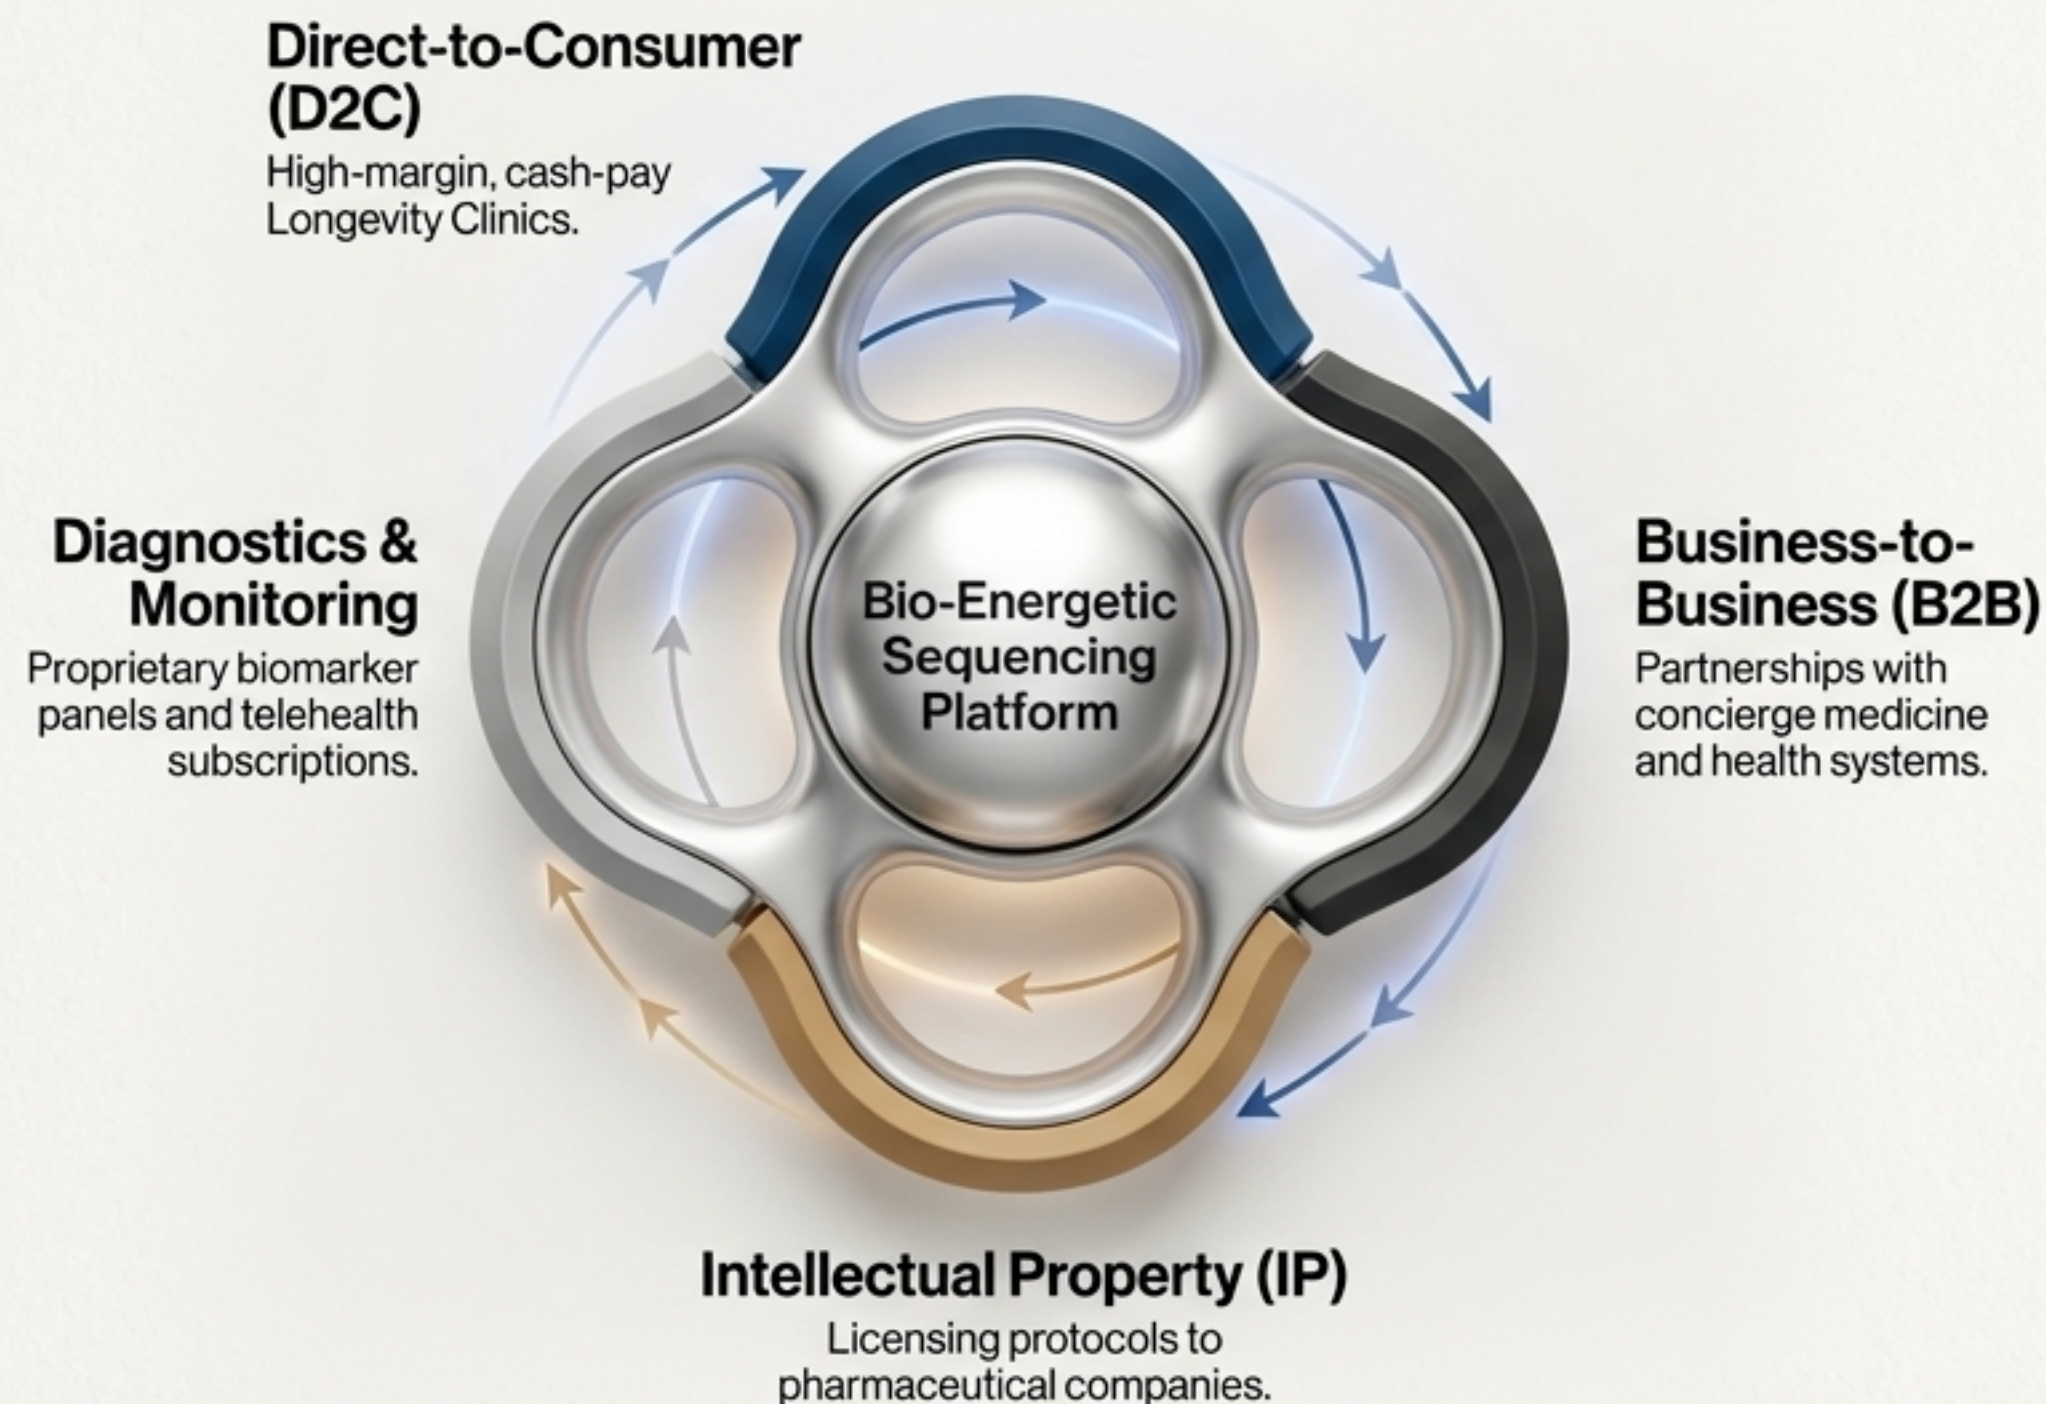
Direct-to-Consumer (D2C)
High-margin, cash-pay Longevity Clinics.

Diagnostics & Monitoring
Proprietary biomarker panels and telehealth subscriptions.

Bio-Energetic Sequencing Platform

Business-to-Business (B2B)
Partnerships with concierge medicine and health systems.

Intellectual Property (IP)
Licensing protocols to pharmaceutical companies.